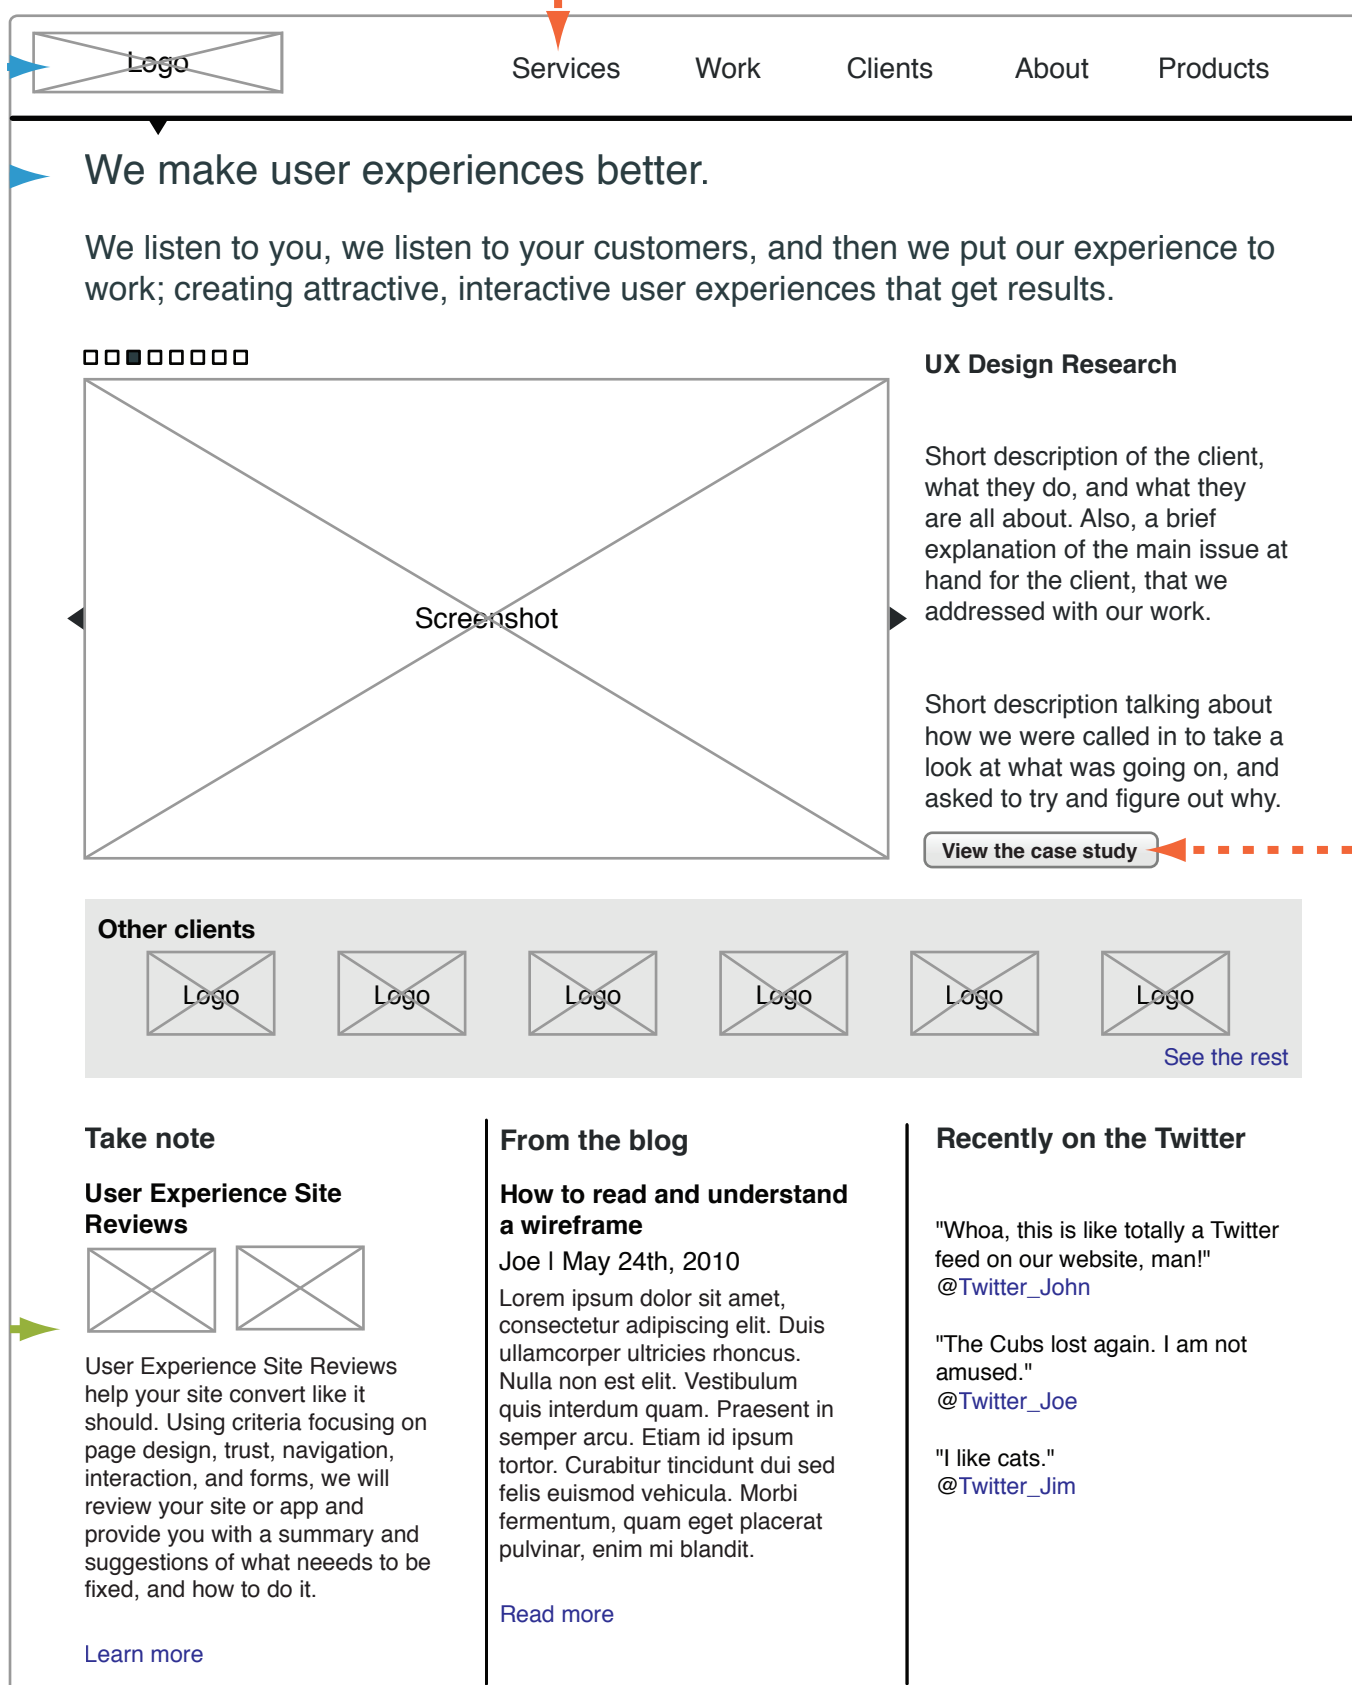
Logo

Services Work Clients About Products

We make user experiences better.

We listen to you, we listen to your customers, and then we put our experience to work; creating attractive, interactive user experiences that get results.

Screenshot

UX Design Research

Short description of the client, what they do, and what they are all about. Also, a brief explanation of the main issue at hand for the client, that we addressed with our work.

Short description talking about how we were called in to take a look at what was going on, and asked to try and figure out why.

View the case study

Other clients

Logo Logo Logo Logo Logo Logo

See the rest

Take note

User Experience Site Reviews

User Experience Site Reviews help your site convert like it should. Using criteria focusing on page design, trust, navigation, interaction, and forms, we will review your site or app and provide you with a summary and suggestions of what neeeds to be fixed, and how to do it.

Learn more

From the blog

How to read and understand a wireframe

Joe | May 24th, 2010

Lorem ipsum dolor sit amet, consectetur adipiscing elit. Duis ullamcorper ultricies rhoncus. Nulla non est elit. Vestibulum quis interdum quam. Praesent in semper arcu. Etiam id ipsum tortor. Curabitur tincidunt dui sed felis euismod vehicula. Morbi fermentum, quam eget placerat pulvinar, enim mi blandit.

Read more

Recently on the Twitter

"Whoa, this is like totally a Twitter feed on our website, man!"
@Twitter_John

"The Cubs lost again. I am not amused."
@Twitter_Joe

"I like cats."
@Twitter_Jim